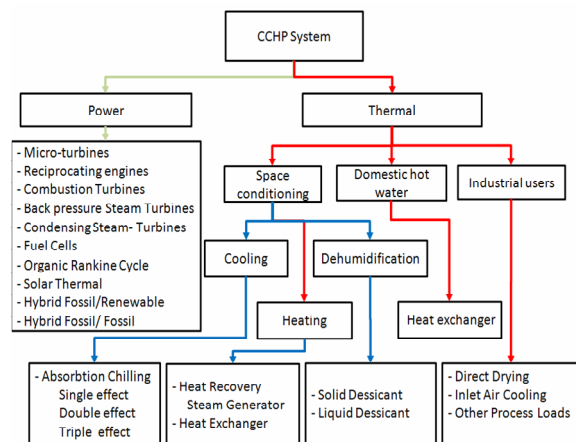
CCHP System

Power

Thermal

- Micro-turbines
- Reciprocating engines
- Combustion Turbines
- Back pressure Steam Turbines
- Condensing Steam- Turbines
- Fuel Cells
- Organic Rankine Cycle
- Solar Thermal
- Hybrid Fossil/Renewable
- Hybrid Fossil/ Fossil

Space conditioning

Domestic hot water

Industrial users

Cooling

Dehumidification

Heating

Heat exchanger

- Absorbtion Chilling
Single effect
Double effect
Triple effect

- Heat Recovery Steam Generator
- Heat Exchanger

- Solid Dessicant
- Liquid Dessicant

- Direct Drying
- Inlet Air Cooling
- Other Process Loads